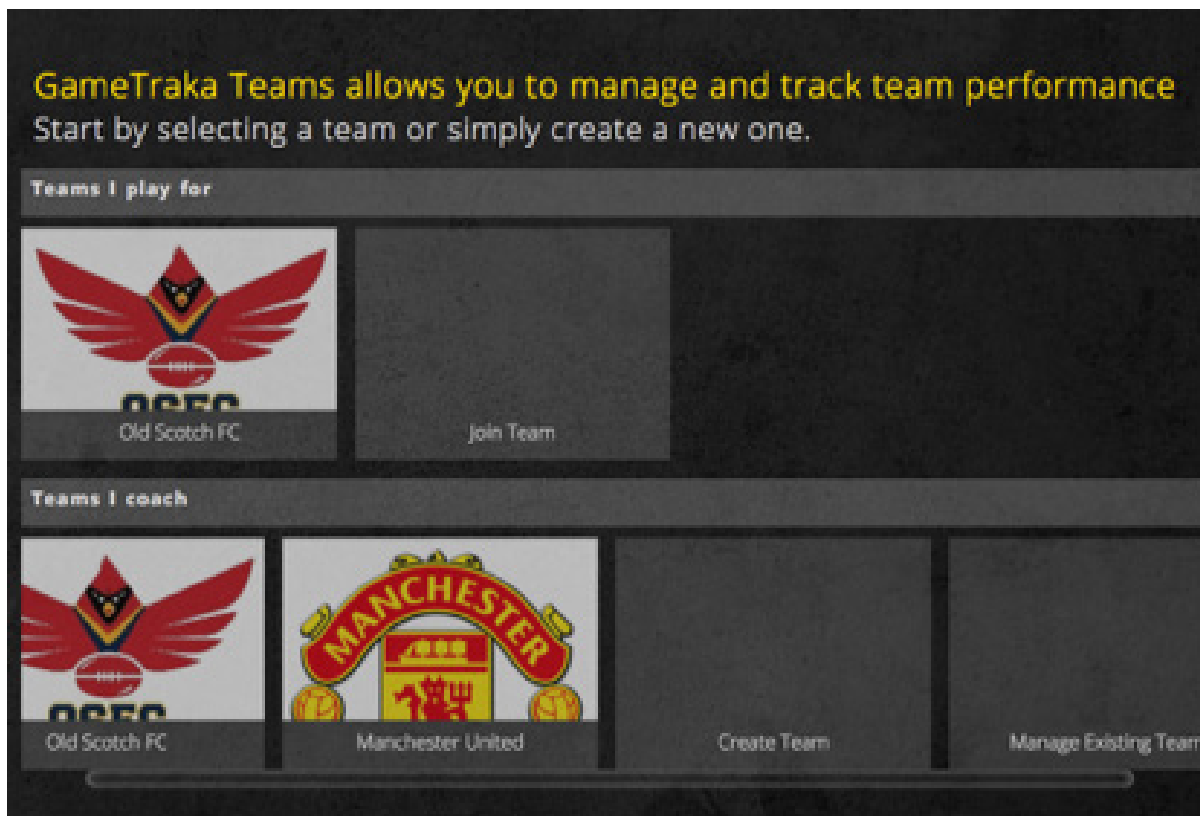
GameTraka Teams allows you to manage and track team performance
Start by selecting a team or simply create a new one.

Teams I play for

OSFC
Old Scotch FC

Join Team

Teams I coach

OSFC
Old Scotch FC

MANCHESTER
Manchester United

Create Team

Manage Existing Tear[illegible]